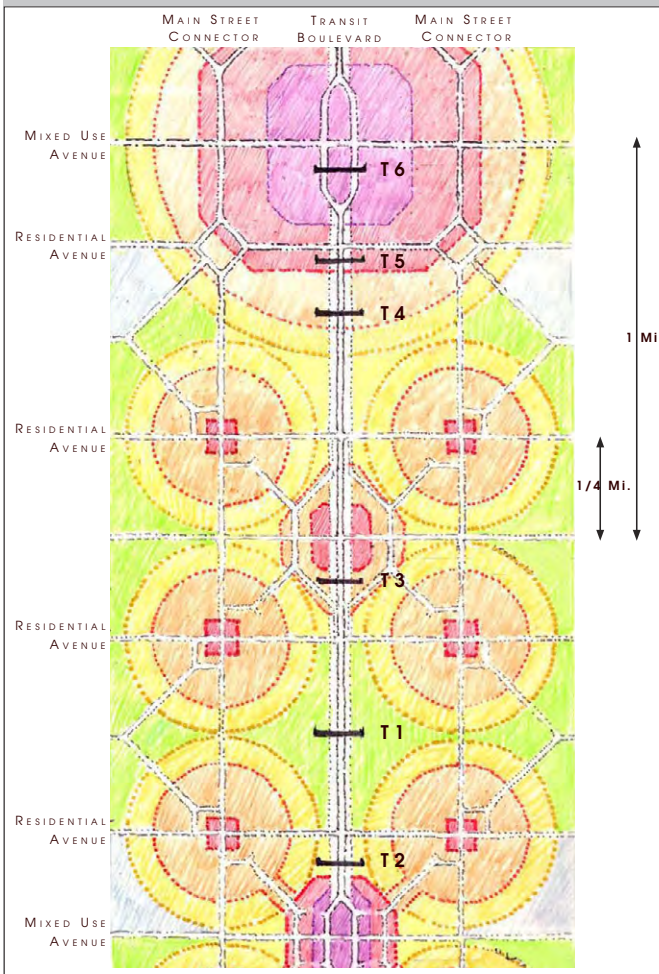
MAIN STREET CONNECTOR

TRANSIT BOULEVARD

MAIN STREET CONNECTOR

MIXED USE AVENUE

T6

RESIDENTIAL AVENUE

T5

T4

1 Mi

RESIDENTIAL AVENUE

1/4 Mi.

T3

RESIDENTIAL AVENUE

T1

RESIDENTIAL AVENUE

T2

MIXED USE AVENUE